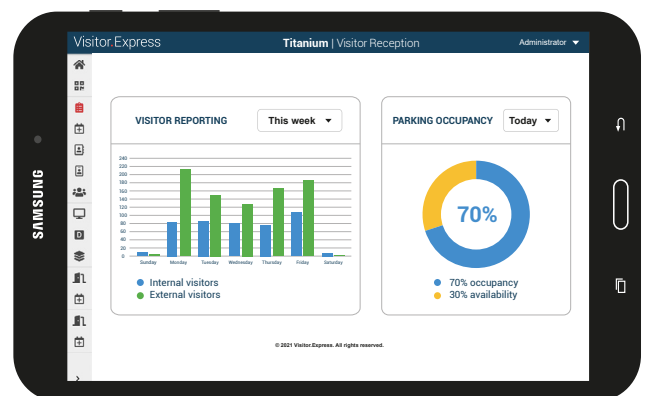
SAMSUNG

Visitor.Express

Titanium | Visitor Reception

Administrator

VISITOR REPORTING

This week

240
220
200
180
160
140
120
100
80
60
40
20
0

Sunday Monday Tuesday Wednesday Thursday Friday Saturday

Internal visitors
External visitors

PARKING OCCUPANCY

Today

70%

70% occupancy
30% availability

© 2021 Visitor.Express. All rights reserved.